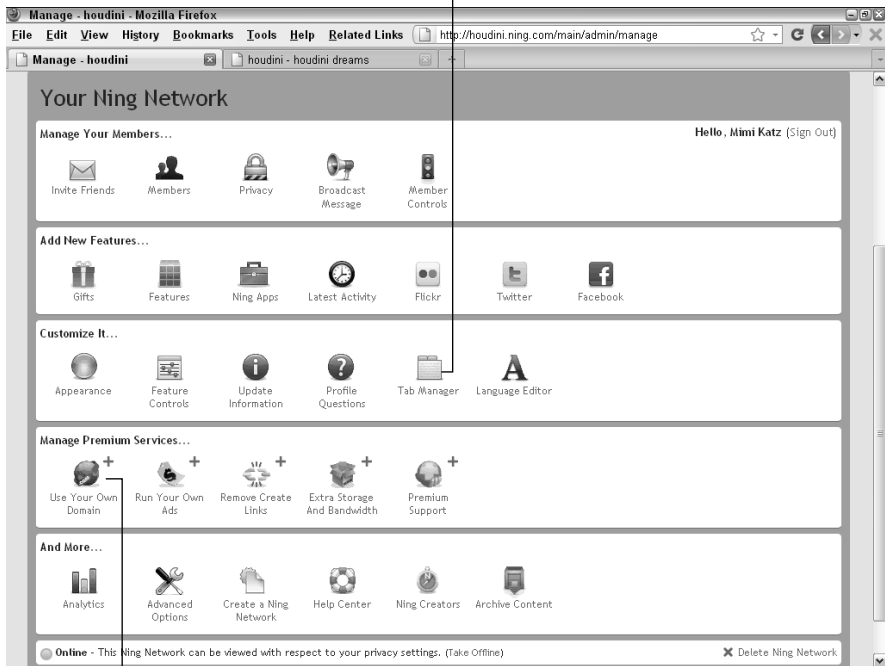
Manage - houdini - Mozilla Firefox

File Edit View History Bookmarks Tools Help Related Links http://houdini.ning.com/main/admin/manage

Manage - houdini houdini - houdini dreams

Your Ning Network

Manage Your Members...

Hello, Mimi Katz (Sign Out)

Invite Friends Members Privacy Broadcast Message Member Controls

Add New Features...

Gifts Features Ning Apps Latest Activity Flickr Twitter Facebook

Customize It...

Appearance Feature Controls Update Information Profile Questions Tab Manager Language Editor

Manage Premium Services...

Use Your Own Domain Run Your Own Ads Remove Create Links Extra Storage And Bandwidth Premium Support

And More...

Analytics Advanced Options Create a Ning Network Help Center Ning Creators Archive Content

Online - This Ning Network can be viewed with respect to your privacy settings. (Take Offline)

Delete Ning Network